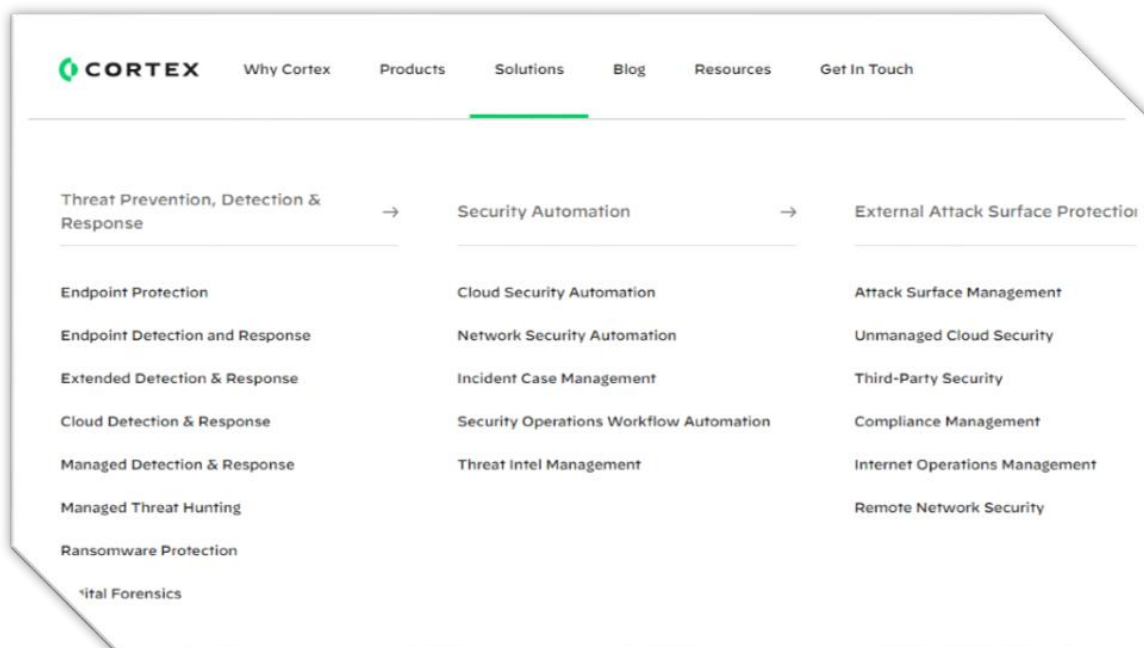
CORTEX Why Cortex Products Solutions Blog Resources Get In Touch

Threat Prevention, Detection & Response →

Endpoint Protection

Endpoint Detection and Response

Extended Detection & Response

Cloud Detection & Response

Managed Detection & Response

Managed Threat Hunting

Ransomware Protection

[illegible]ital Forensics

Security Automation →

Cloud Security Automation

Network Security Automation

Incident Case Management

Security Operations Workflow Automation

Threat Intel Management

External Attack Surface Protectio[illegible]

Attack Surface Management

Unmanaged Cloud Security

Third-Party Security

Compliance Management

Internet Operations Management

Remote Network Security